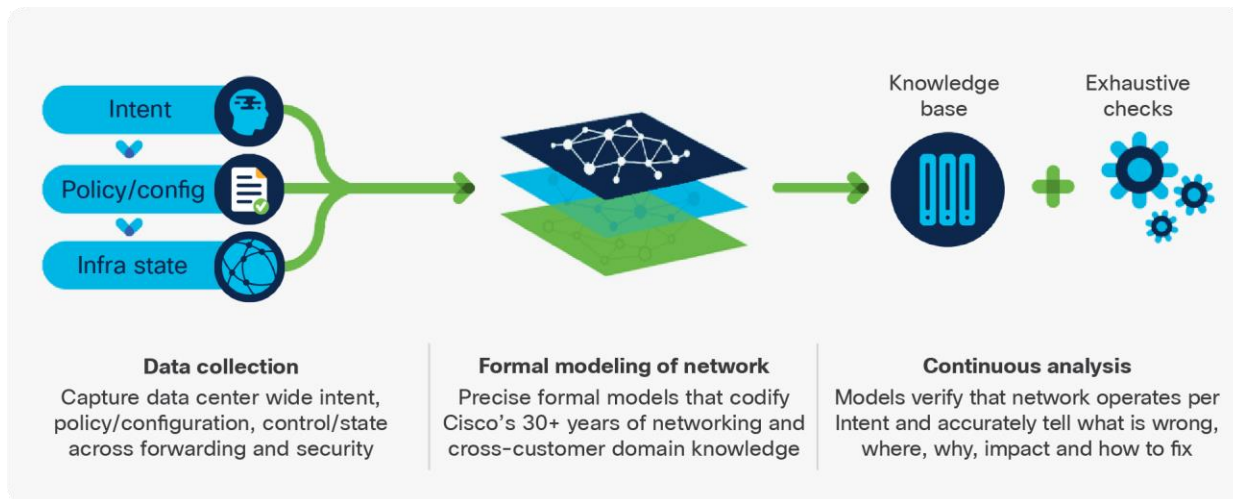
Intent

Policy/config

Infra state

Knowledge base

Exhaustive checks

Data collection
Capture data center wide intent, policy/configuration, control/state across forwarding and security

Formal modeling of network
Precise formal models that codify Cisco's 30+ years of networking and cross-customer domain knowledge

Continuous analysis
Models verify that network operates per Intent and accurately tell what is wrong, where, why, impact and how to fix